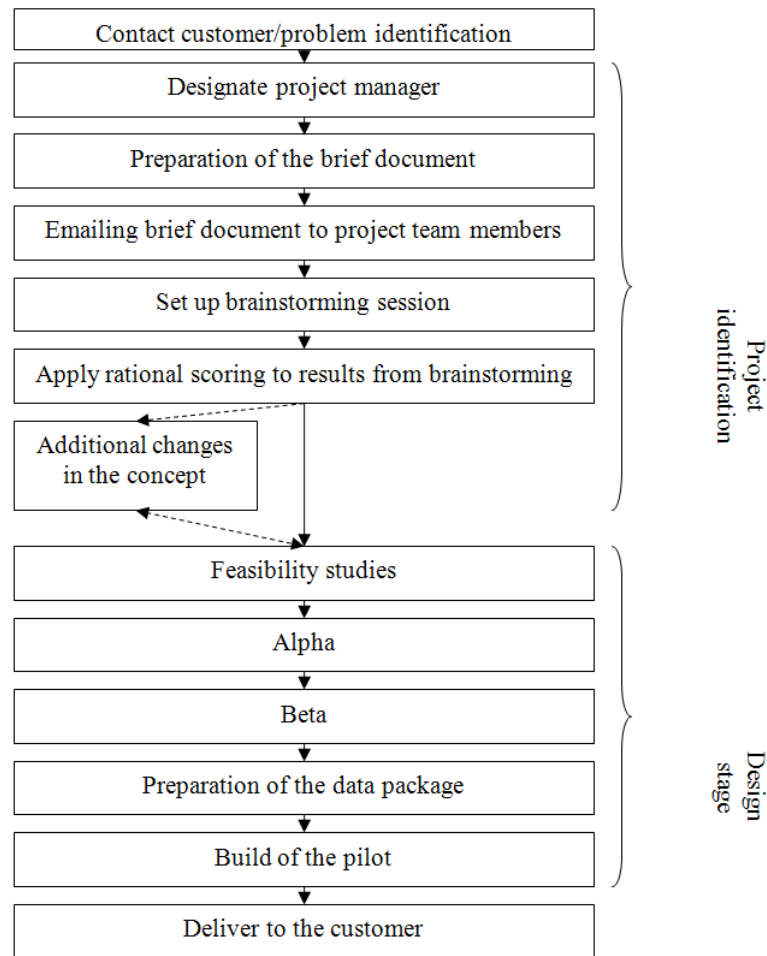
Contact customer/problem identification

Designate project manager

Preparation of the brief document

Emailing brief document to project team members

Set up brainstorming session

Apply rational scoring to results from brainstorming

Additional changes in the concept

Project identification

Feasibility studies

Alpha

Beta

Preparation of the data package

Build of the pilot

Design stage

Deliver to the customer